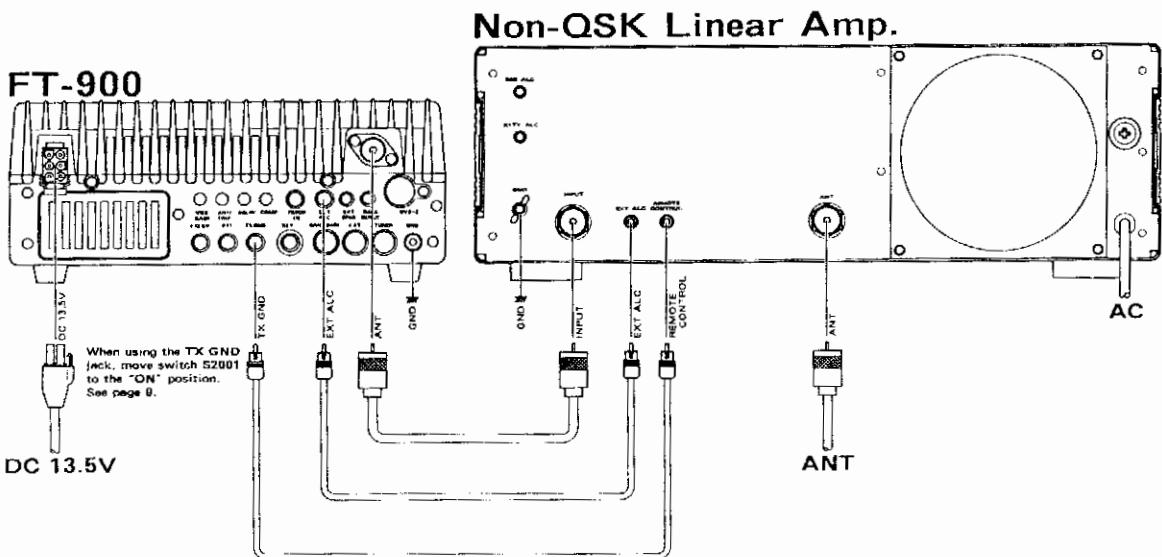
Non-QSK Linear Amp.

FT-900

SSB ALC

RTTY ALC

GND

INPUT

EXT ALC

REMOTE CONTROL

ANT

DC 13.5V

TX GND

EXT ALC

ANT

GND

GND

INPUT

EXT ALC

REMOTE CONTROL

ANT

AC

When using the TX GND jack, move switch S2001 to the "ON" position. See page 8.

DC 13.5V

ANT